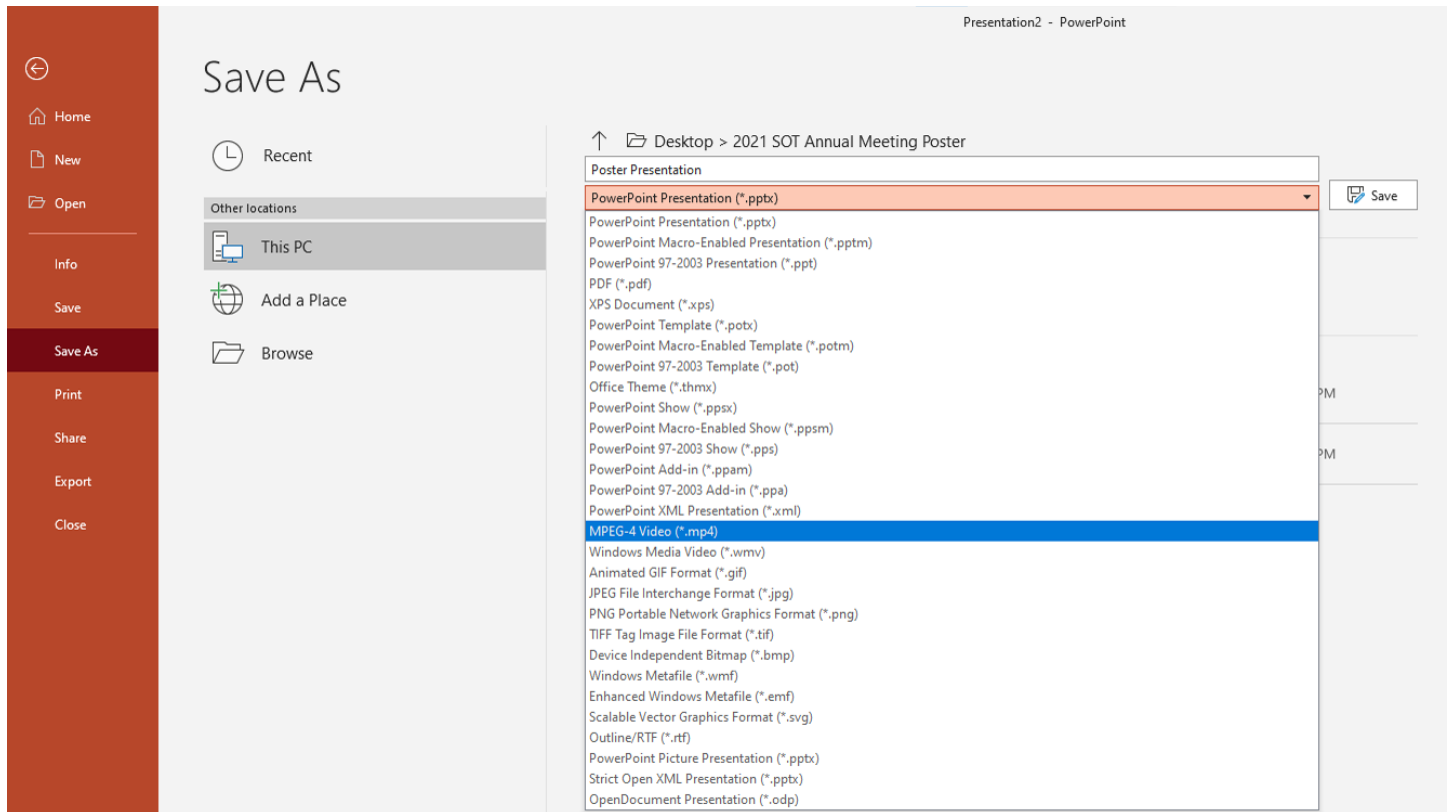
Presentation2 - PowerPoint

Home
New
Open
Info
Save
Save As
Print
Share
Export
Close

Save As

Recent
Other locations
This PC
Add a Place
Browse

Desktop > 2021 SOT Annual Meeting Poster
Poster Presentation
PowerPoint Presentation (*.pptx)
Save

PowerPoint Presentation (*.pptx)
PowerPoint Macro-Enabled Presentation (*.pptm)
PowerPoint 97-2003 Presentation (*.ppt)
PDF (*.pdf)
XPS Document (*.xps)
PowerPoint Template (*.potx)
PowerPoint Macro-Enabled Template (*.potm)
PowerPoint 97-2003 Template (*.pot)
Office Theme (*.thmx)
PowerPoint Show (*.ppsx)
PowerPoint Macro-Enabled Show (*.ppsm)
PowerPoint 97-2003 Show (*.pps)
PowerPoint Add-in (*.ppam)
PowerPoint 97-2003 Add-in (*.ppa)
PowerPoint XML Presentation (*.xml)
MPEG-4 Video (*.mp4)
Windows Media Video (*.wmv)
Animated GIF Format (*.gif)
JPEG File Interchange Format (*.jpg)
PNG Portable Network Graphics Format (*.png)
TIFF Tag Image File Format (*.tif)
Device Independent Bitmap (*.bmp)
Windows Metafile (*.wmf)
Enhanced Windows Metafile (*.emf)
Scalable Vector Graphics Format (*.svg)
Outline/RTF (*.rtf)
PowerPoint Picture Presentation (*.pptx)
Strict Open XML Presentation (*.pptx)
OpenDocument Presentation (*.odp)

PM
PM